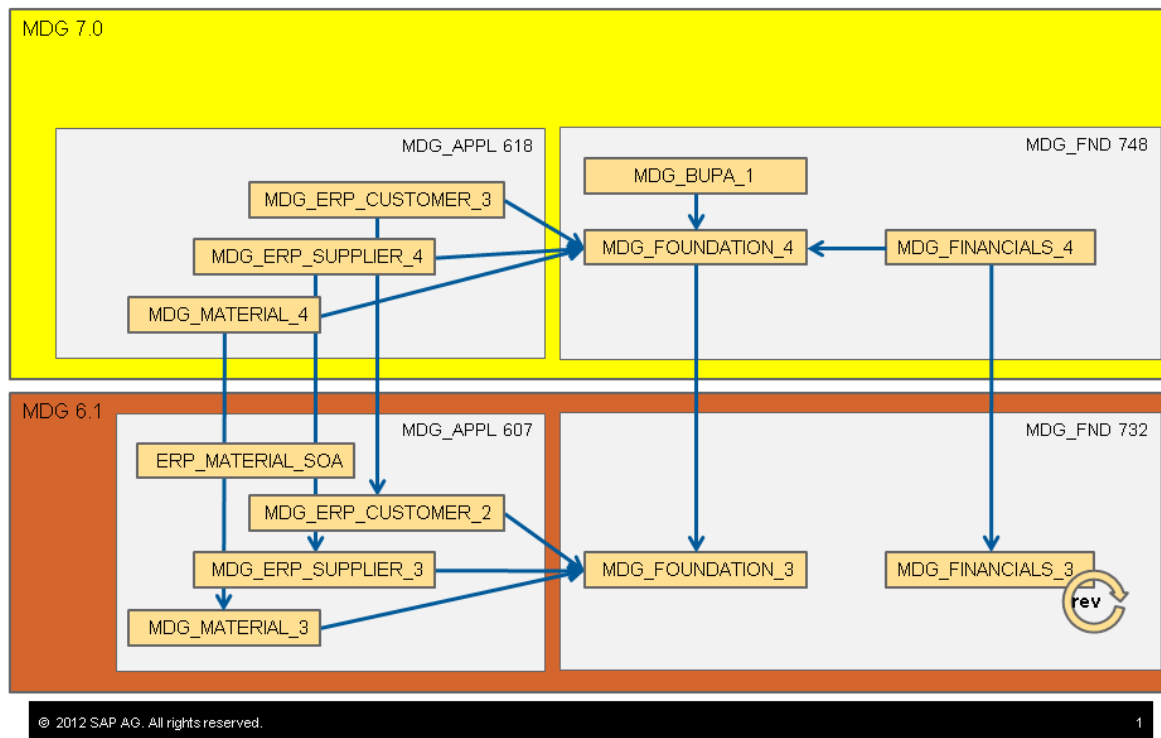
MDG 7.0

MDG_APPL 618

MDG_ERP_CUSTOMER_3

MDG_ERP_SUPPLIER_4

MDG_MATERIAL_4

MDG_FND 748

MDG_BUPA_1

MDG_FOUNDATION_4

MDG_FINANCIALS_4

MDG 6.1

MDG_APPL 607

ERP_MATERIAL_SOA

MDG_ERP_CUSTOMER_2

MDG_ERP_SUPPLIER_3

MDG_MATERIAL_3

MDG_FND 732

MDG_FOUNDATION_3

MDG_FINANCIALS_3

rev

© 2012 SAP AG. All rights reserved.

1